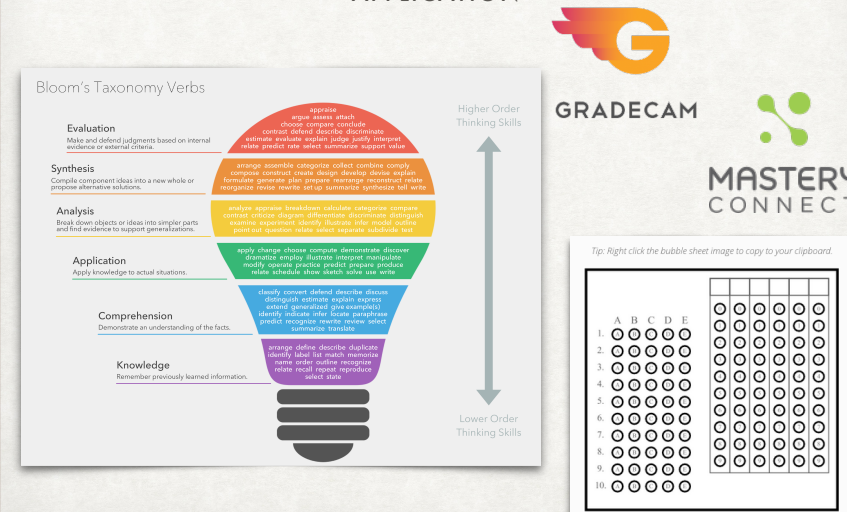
Bloom's Taxonomy Verbs

Evaluation
Make and defend judgments based on internal evidence or external criteria.

appraise argue assess attach choose compare conclude contrast defend describe discriminate estimate evaluate explain judge justify interpret relate predict rate select summarize support value

Synthesis
Compile component ideas into a new whole or propose alternative solutions.

arrange assemble categorize collect combine comply compose construct create design develop devise explain formulate generate plan prepare rearrange reconstruct relate reorganize revise rewrite set up summarize synthesize tell write

Analysis
Break down objects or ideas into simpler parts and find evidence to support generalizations.

analyze appraise breakdown calculate categorize compare contrast criticize diagram differentiate discriminate distinguish examine experiment identify illustrate infer model outline point out question relate select separate subdivide test

Application
Apply knowledge to actual situations.

apply change choose compute demonstrate discover dramatize employ illustrate interpret manipulate modify operate practice predict prepare produce relate schedule show sketch solve use write

Comprehension
Demonstrate an understanding of the facts.

classify convert defend describe discuss distinguish estimate explain express extend generalized give example(s) identify indicate infer locate paraphrase predict recognize rewrite review select summarize translate

Knowledge
Remember previously learned information.

arrange define describe duplicate identify label list match memorize name order outline recognize relate recall repeat reproduce select state

Higher Order Thinking Skills

Lower Order Thinking Skills

GRADECAM

MASTERY CONNECT

Tip: Right click the bubble sheet image to copy to your clipboard.

A B C D E
1.
2.
3.
4.
5.
6.
7.
8.
9.
10.